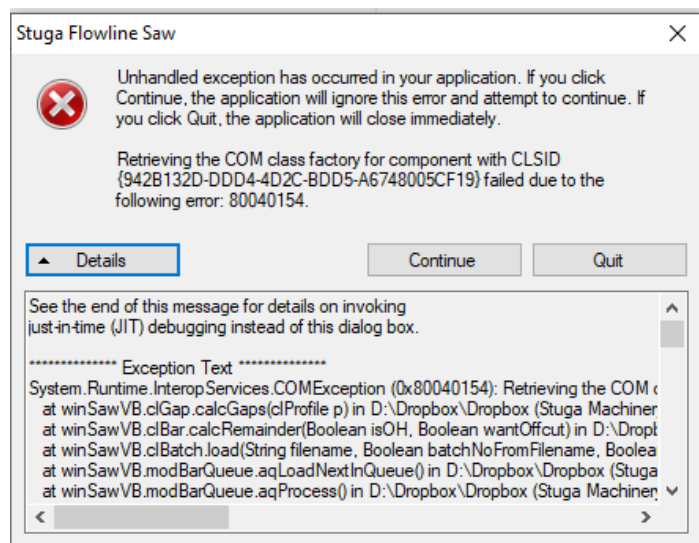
Stuga Flowline Saw

Unhandled exception has occurred in your application. If you click Continue, the application will ignore this error and attempt to continue. If you click Quit, the application will close immediately.

Retrieving the COM class factory for component with CLSID {942B132D-DDD4-4D2C-BDD5-A6748005CF19} failed due to the following error: 80040154.

Details

Continue

Quit

See the end of this message for details on invoking just-in-time (JIT) debugging instead of this dialog box.

************** Exception Text **************
System.Runtime.InteropServices.COMException (0x80040154): Retrieving the COM c
at winSawVB.clGap.calcGaps(clProfile p) in D:\Dropbox\Dropbox (Stuga Machiner
at winSawVB.clBar.calcRemainder(Boolean isOH, Boolean wantOffcut) in D:\Dropb
at winSawVB.clBatch.load(String filename, Boolean batchNoFromFilename, Boolea
at winSawVB.modBarQueue.aqLoadNextInQueue() in D:\Dropbox\Dropbox (Stuga
at winSawVB.modBarQueue.aqProcess() in D:\Dropbox\Dropbox (Stuga Machiner